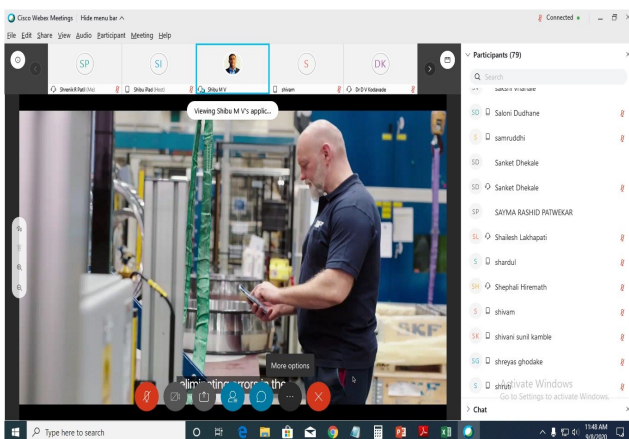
Cisco Webex Meetings Hide menu bar ^

File Edit Share View Audio Participant Meeting Help

Connected

SP SI S DK

Shrenik R Patil (Me) Shibu Pad (Host) Shibu M V shivam Dr D V Kodavade

Viewing Shibu M V's applic...

SKF

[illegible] errors in the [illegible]

More options

Participants (79)

Search

Saloni Dudhane

samruddhi

Sanket Dhekale

Sanket Dhekale

SAYMA RASHID PATWEKAR

Shailesh Lakhapati

shardul

Shephali Hiremath

shivam

shivani sunil kamble

shreyas ghodake

shruti

Activate Windows
Go to Settings to activate Windows.

Chat

Type here to search

11:48 AM
9/8/2020